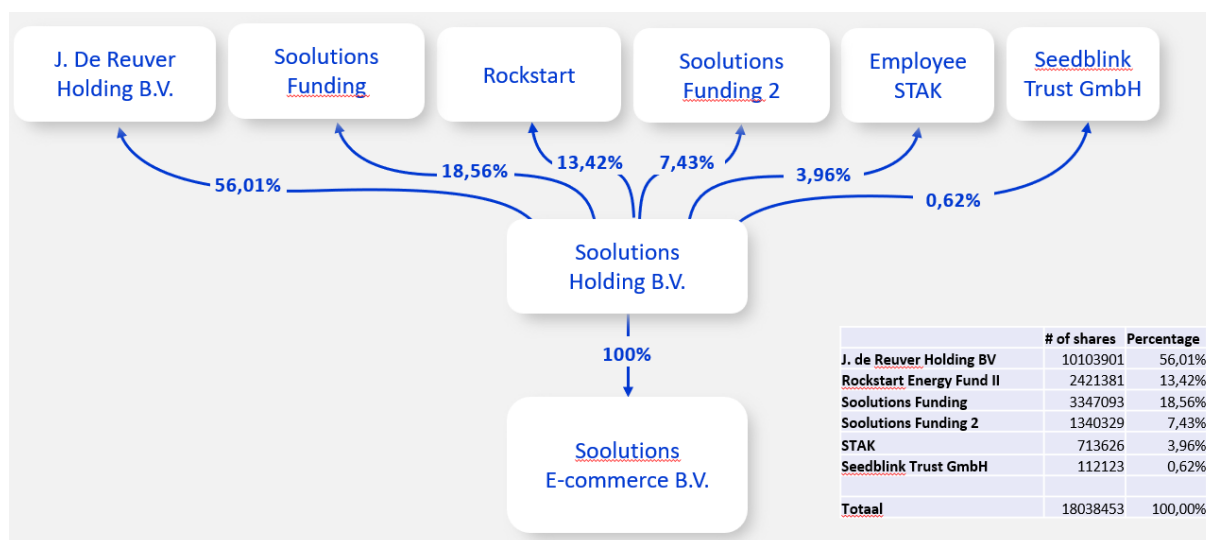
J. De Reuver Holding B.V.

Soolutions Funding

Rockstart

Soolutions Funding 2

Employee STAK

Seedblink Trust GmbH

56,01%

18,56%

13,42%

7,43%

3,96%

0,62%

Soolutions Holding B.V.

100%

Soolutions E-commerce B.V.

| | # of shares | Percentage |
|---|---|---|
| J. de Reuver Holding BV | 10103901 | 56,01% |
| Rockstart Energy Fund II | 2421381 | 13,42% |
| Soolutions Funding | 3347093 | 18,56% |
| Soolutions Funding 2 | 1340329 | 7,43% |
| STAK | 713626 | 3,96% |
| Seedblink Trust GmbH | 112123 | 0,62% |
| | | |
| Totaal | 18038453 | 100,00% |